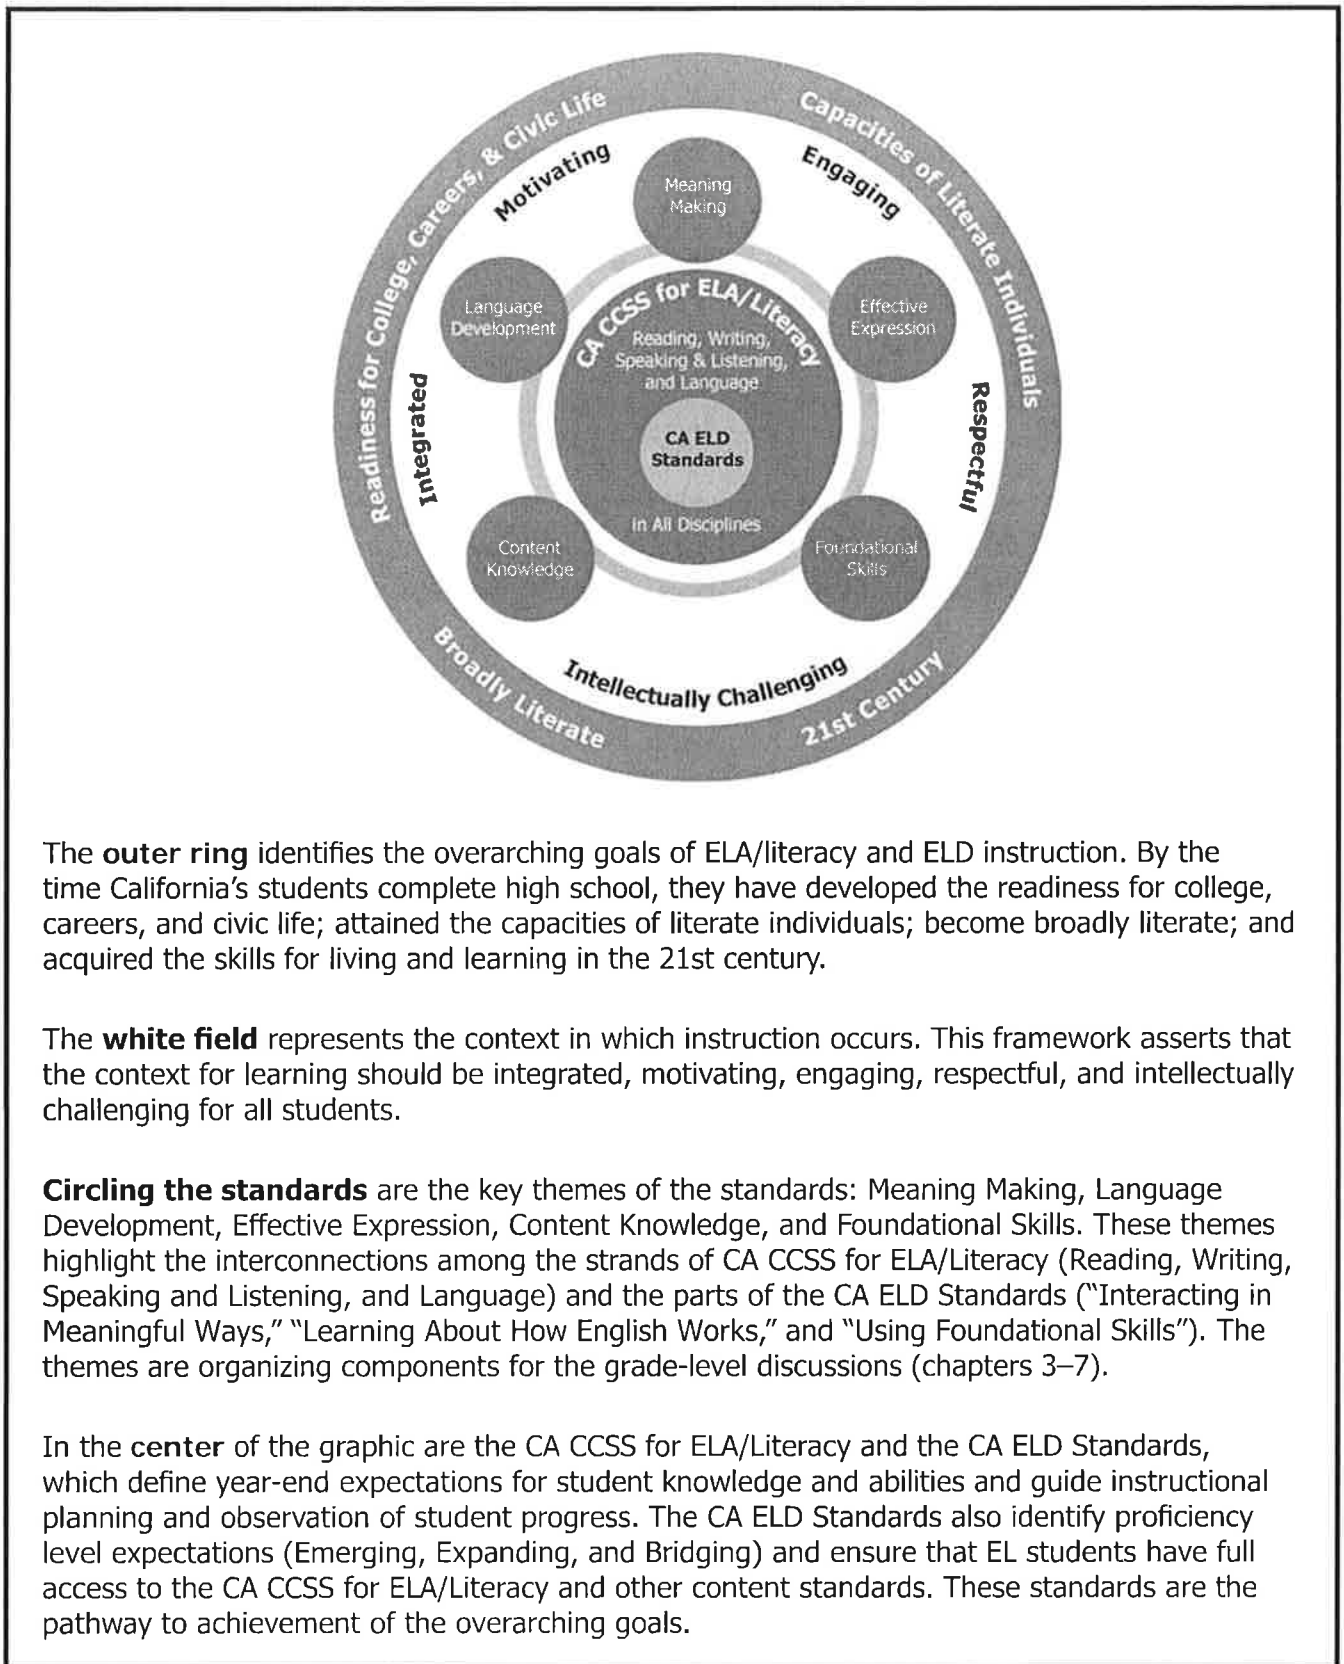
Readiness for College, Careers, & Civic Life

Capacities of Literate Individuals

Motivating

Engaging

Meaning Making

Language Development

Effective Expression

CA CCSS for ELA/Literacy

Reading, Writing, Speaking & Listening, and Language

CA ELD Standards

In All Disciplines

Integrated

Respectful

Content Knowledge

Foundational Skills

Intellectually Challenging

Broadly Literate

21st Century

The **outer ring** identifies the overarching goals of ELA/literacy and ELD instruction. By the time California's students complete high school, they have developed the readiness for college, careers, and civic life; attained the capacities of literate individuals; become broadly literate; and acquired the skills for living and learning in the 21st century.

The **white field** represents the context in which instruction occurs. This framework asserts that the context for learning should be integrated, motivating, engaging, respectful, and intellectually challenging for all students.

**Circling the standards** are the key themes of the standards: Meaning Making, Language Development, Effective Expression, Content Knowledge, and Foundational Skills. These themes highlight the interconnections among the strands of CA CCSS for ELA/Literacy (Reading, Writing, Speaking and Listening, and Language) and the parts of the CA ELD Standards ("Interacting in Meaningful Ways," "Learning About How English Works," and "Using Foundational Skills"). The themes are organizing components for the grade-level discussions (chapters 3–7).

In the **center** of the graphic are the CA CCSS for ELA/Literacy and the CA ELD Standards, which define year-end expectations for student knowledge and abilities and guide instructional planning and observation of student progress. The CA ELD Standards also identify proficiency level expectations (Emerging, Expanding, and Bridging) and ensure that EL students have full access to the CA CCSS for ELA/Literacy and other content standards. These standards are the pathway to achievement of the overarching goals.